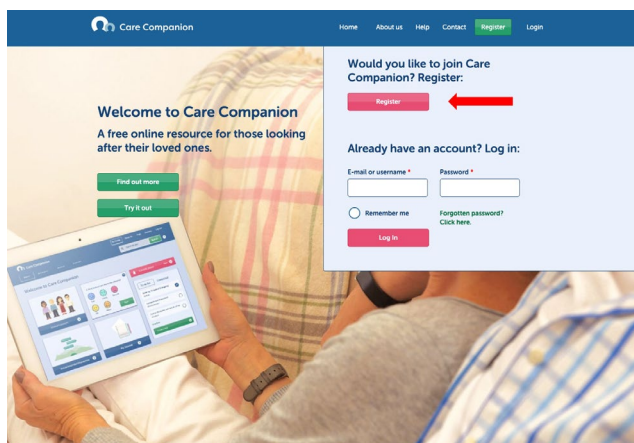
Care Companion

Home About us Help Contact Register Login

Welcome to Care Companion

A free online resource for those looking after their loved ones.

Find out more

Try it out

Would you like to join Care Companion? Register:

Register

Already have an account? Log in:

E-mail or username *

Password *

Remember me

Forgotten password? Click here.

Log In